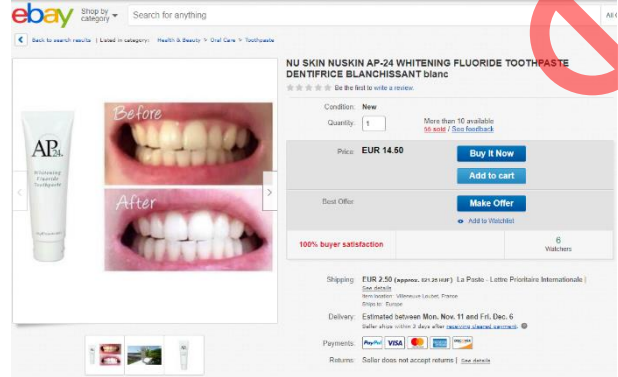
ebay Shop by category Search for anything All C

Back to search results | Listed in category: Health & Beauty > Oral Care > Toothpaste

NU SKIN NUSKIN AP-24 WHITENING FLUORIDE TOOTHPASTE DENTIFRICE BLANCHISSANT blanc

Be the first to write a review.

AP24 Whitening Fluoride Toothpaste

Before

After

Condition: New

Quantity: 1 More than 10 available 56 sold / See feedback

Price: EUR 14.50

Buy It Now

Add to cart

Best Offer

Make Offer

Add to Watchlist

100% buyer satisfaction

6 Watchers

Shipping: EUR 2.50 (approx. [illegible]) La Poste - Lettre Prioritaire Internationale | See details
Item location: Villeneuve Loubet, France
Ships to: Europe

Delivery: Estimated between Mon. Nov. 11 and Fri. Dec. 6
Seller ships within 2 days after receiving cleared payment.

Payments: PayPal VISA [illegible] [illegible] DISCOVER

Returns: Seller does not accept returns | See details